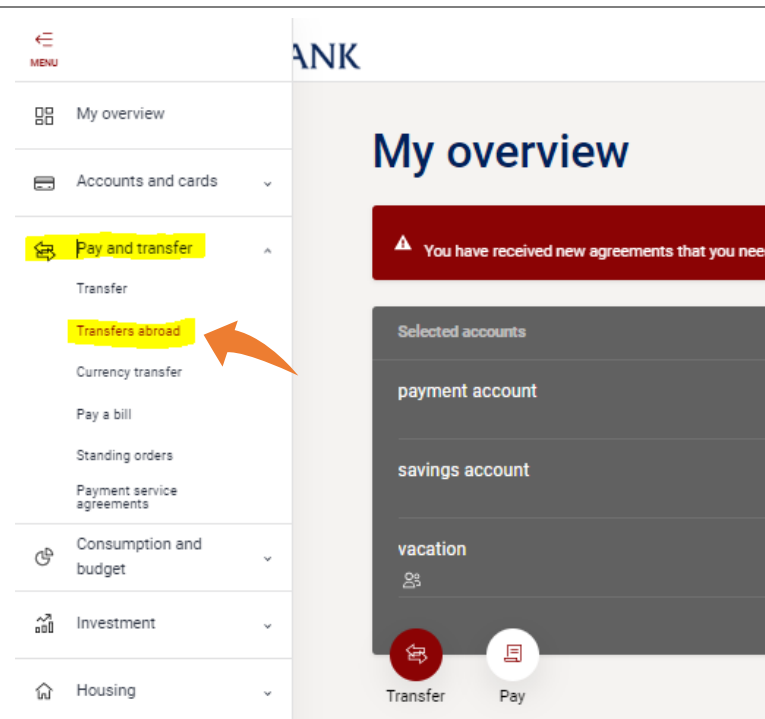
MENU

My overview

Accounts and cards

Pay and transfer

Transfer

Transfers abroad

Currency transfer

Pay a bill

Standing orders

Payment service agreements

Consumption and budget

Investment

Housing

ANK

My overview

You have received new agreements that you nee

Selected accounts

payment account

savings account

vacation

Transfer

Pay